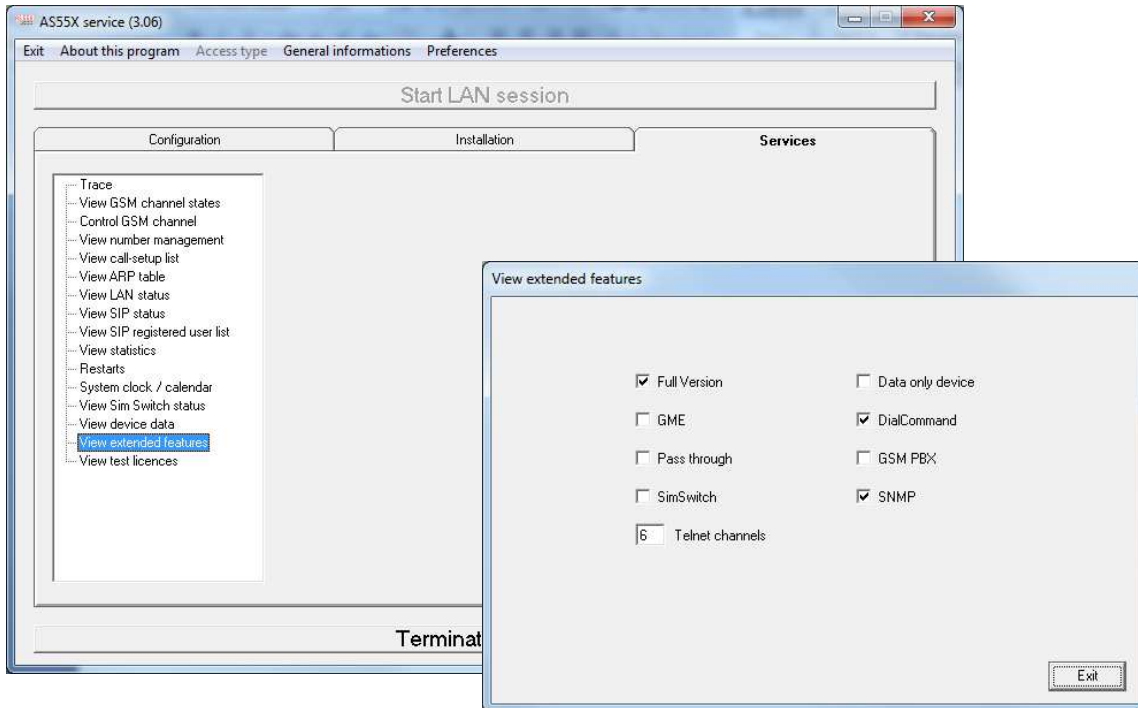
AS55X service (3.06)

Exit About this program Access type General informations Preferences

Start LAN session

Configuration | Installation | Services

Trace
View GSM channel states
Control GSM channel
View number management
View call-setup list
View ARP table
View LAN status
View SIP status
View SIP registered user list
View statistics
Restarts
System clock / calendar
View Sim Switch status
View device data
View extended features
View test licences

Terminat

View extended features

☑ Full Version
☐ Data only device
☐ GME
☑ DialCommand
☐ Pass through
☐ GSM PBX
☐ SimSwitch
☑ SNMP
6 Telnet channels

Exit